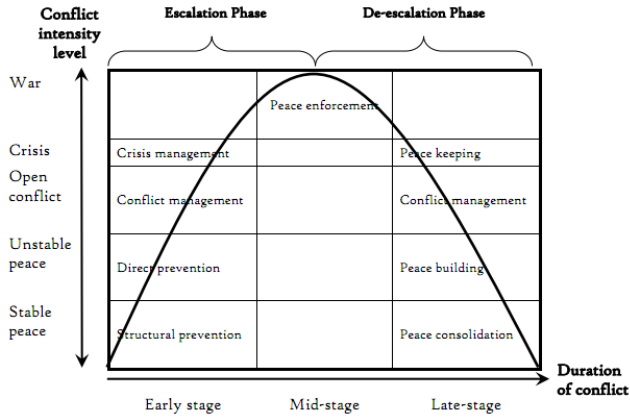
Conflict intensity level

Escalation Phase

De-escalation Phase

War

Crisis

Open conflict

Unstable peace

Stable peace

Peace enforcement

Crisis management

Peace keeping

Conflict management

Conflict management

Direct prevention

Peace building

Structural prevention

Peace consolidation

Duration of conflict

Early stage

Mid-stage

Late-stage